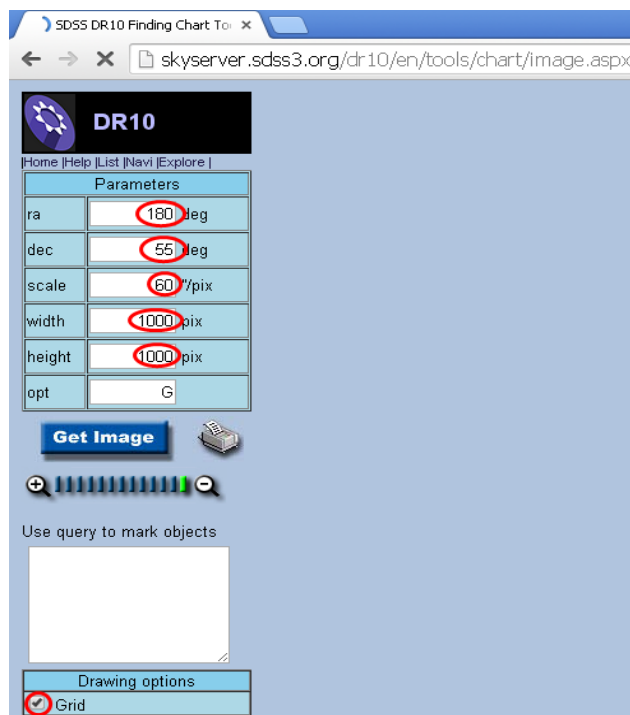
SDSS DR10 Finding Chart To ×

skyserver.sdss3.org/dr10/en/tools/chart/image.aspx

DR10

|Home |Help |List |Navi |Explore |

| Parameters | |
|---|---|
| ra | 180 deg |
| dec | 55 deg |
| scale | 60 "/pix |
| width | 1000 pix |
| height | 1000 pix |
| opt | G |

Get Image

Use query to mark objects

Drawing options

Grid